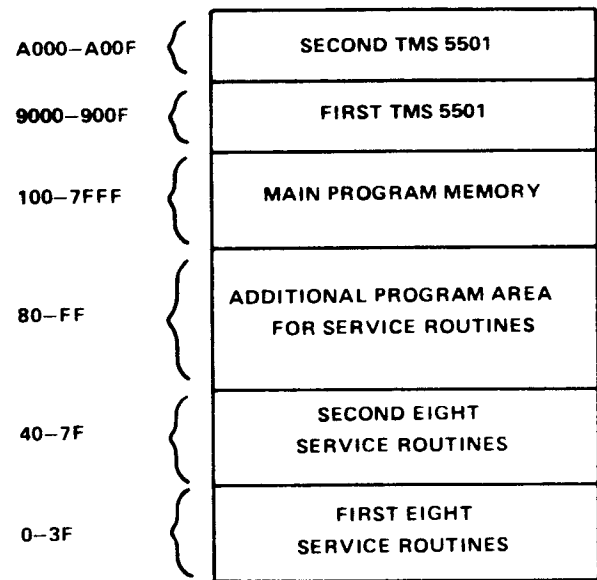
A000–A00F
SECOND TMS 5501

9000–900F
FIRST TMS 5501

100–7FFF
MAIN PROGRAM MEMORY

80–FF
ADDITIONAL PROGRAM AREA FOR SERVICE ROUTINES

40–7F
SECOND EIGHT SERVICE ROUTINES

0–3F
FIRST EIGHT SERVICE ROUTINES